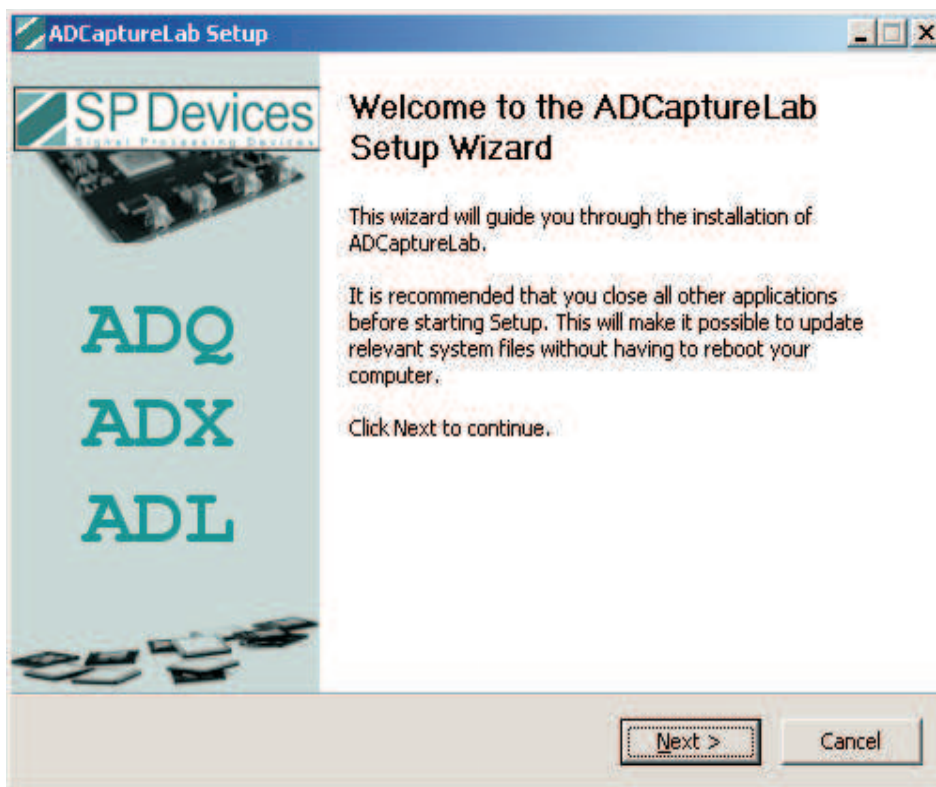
ADCaptureLab Setup

SP Devices
Signal Processing Devices

ADQ
ADX
ADL

Welcome to the ADCaptureLab Setup Wizard

This wizard will guide you through the installation of ADCaptureLab.

It is recommended that you close all other applications before starting Setup. This will make it possible to update relevant system files without having to reboot your computer.

Click Next to continue.

Next >
Cancel